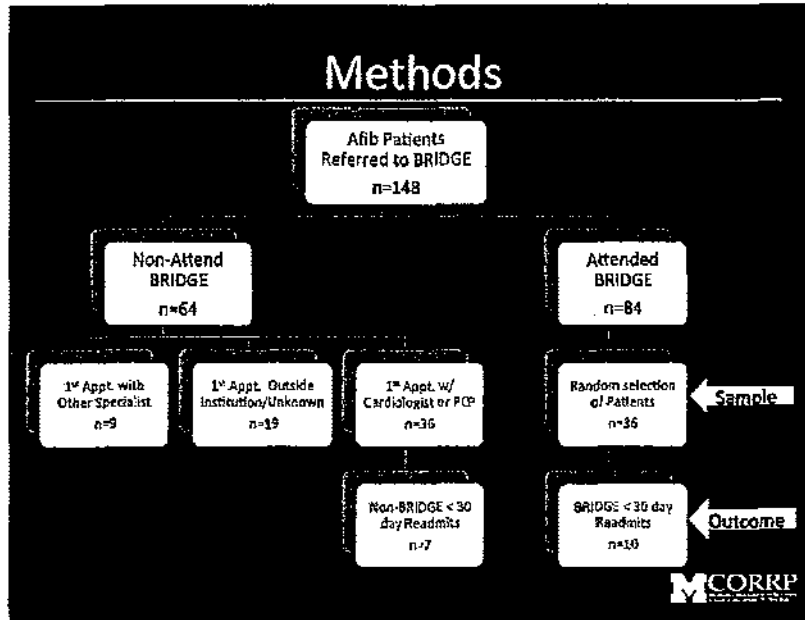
Methods

Afib Patients Referred to BRIDGE n=148

Non-Attend BRIDGE n=64

Attended BRIDGE n=84

1st Appt. with Other Specialist n=9

1st Appt. Outside Institution/Unknown n=19

1st Appt. W/ Cardiologist or PCP n=36

Random selection of Patients n=36

Sample

Non-BRIDGE < 30 day Readmits n=7

BRIDGE < 30 day Readmits n=10

Outcome

MCORRP